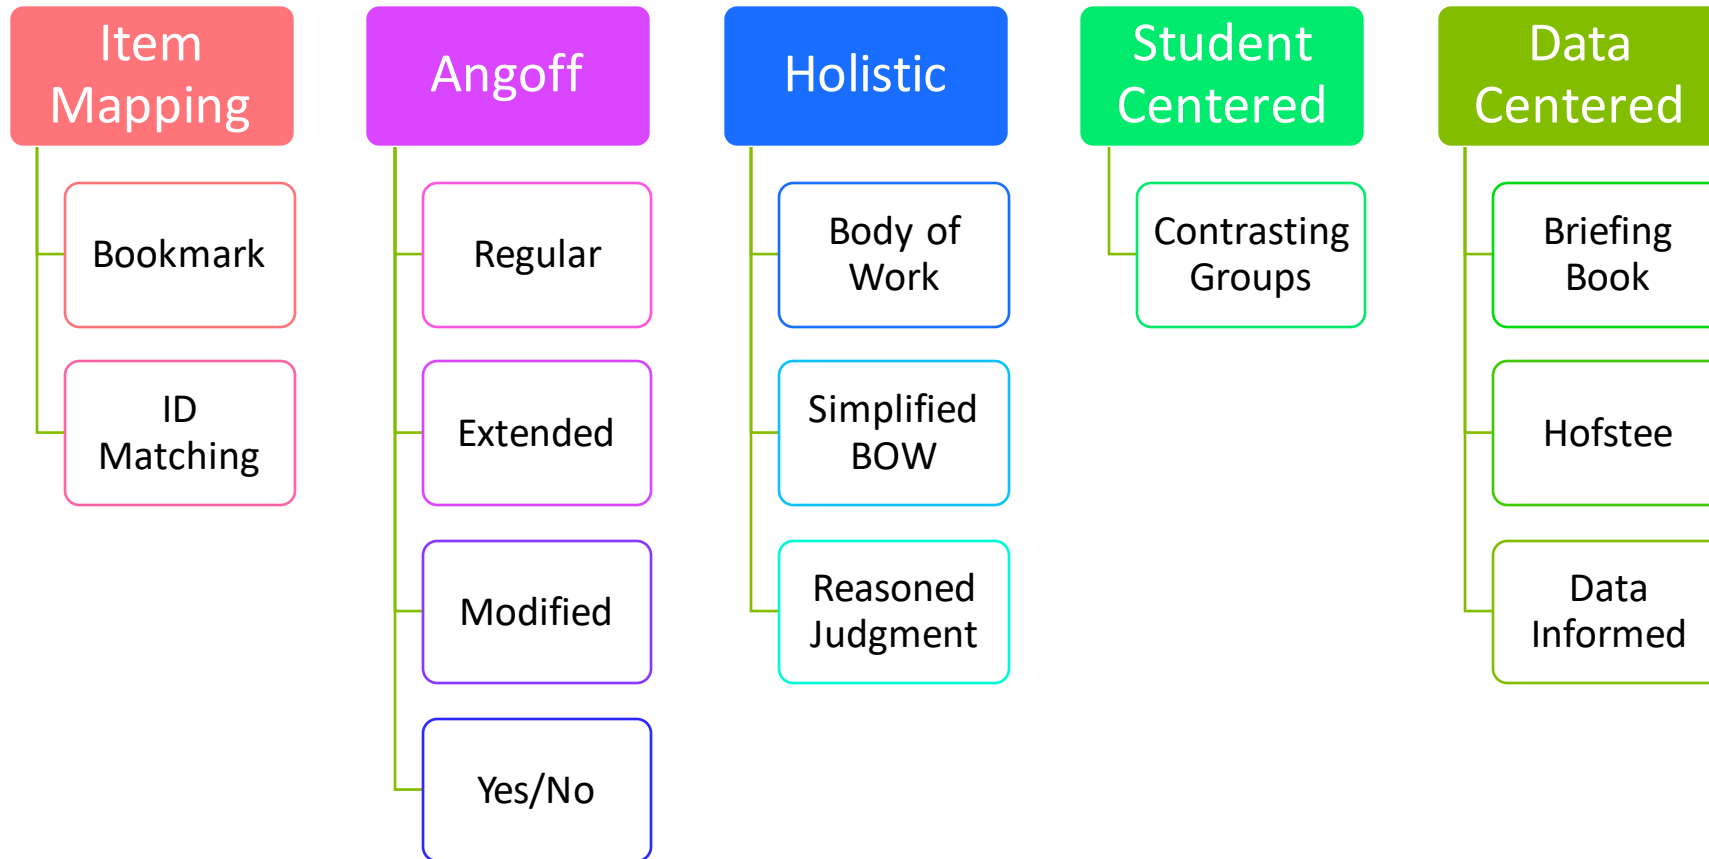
Item Mapping

Bookmark

ID Matching

Angoff

Regular

Extended

Modified

Yes/No

Holistic

Body of Work

Simplified BOW

Reasoned Judgment

Student Centered

Contrasting Groups

Data Centered

Briefing Book

Hofstee

Data Informed